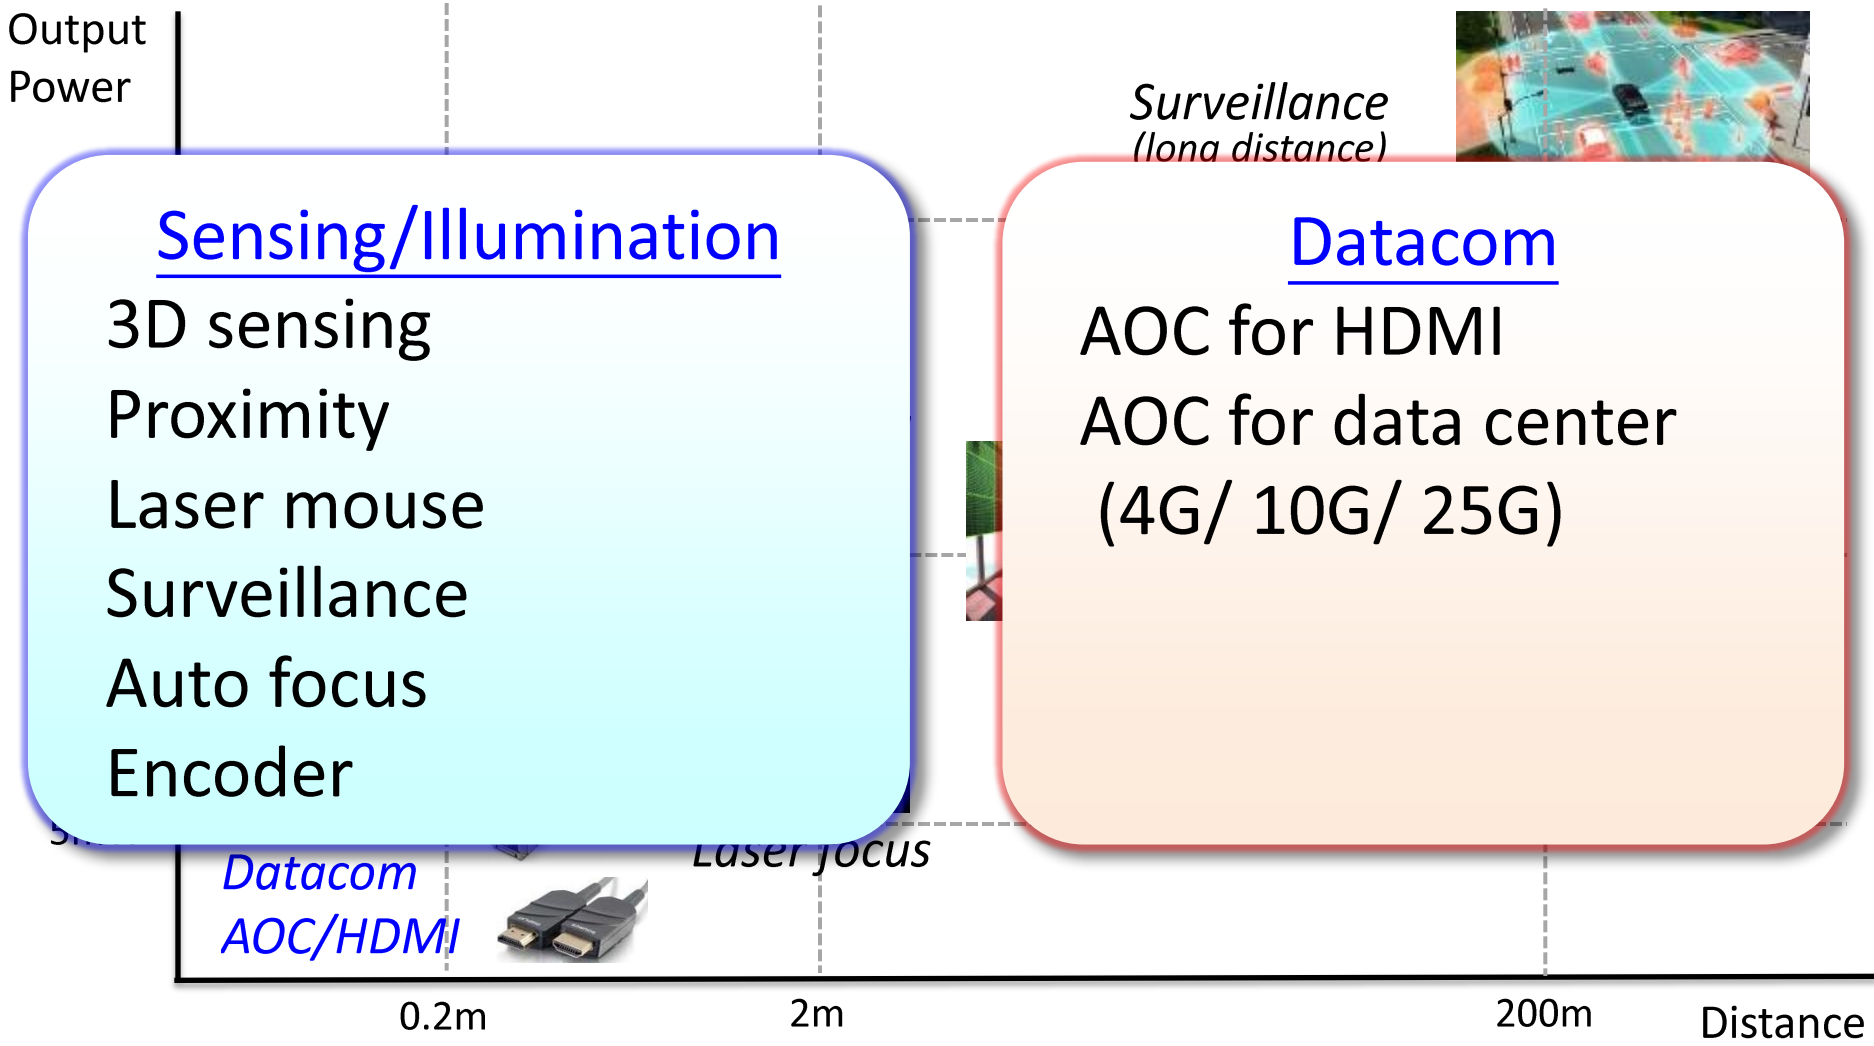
Output Power

Surveillance
(long distance)

Sensing/Illumination
3D sensing
Proximity
Laser mouse
Surveillance
Auto focus
Encoder

Datacom
AOC for HDMI
AOC for data center
(4G/ 10G/ 25G)

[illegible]

Laser focus

Datacom
AOC/HDMI

0.2m
2m
200m
Distance